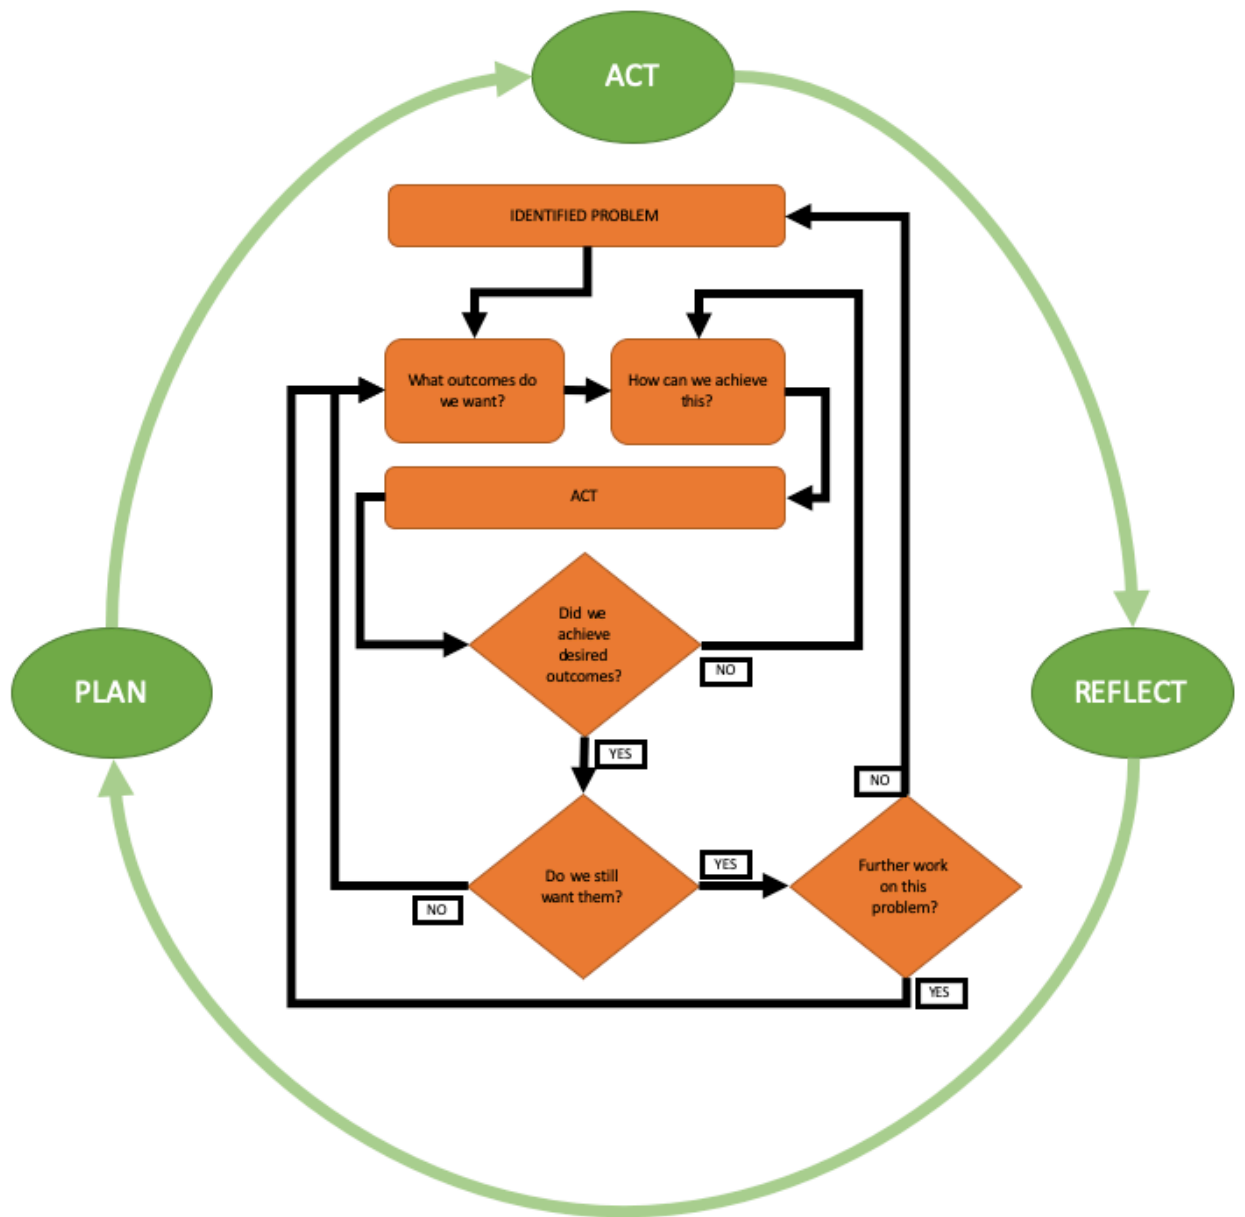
ACT

IDENTIFIED PROBLEM

What outcomes do we want?

How can we achieve this?

ACT

Did we achieve desired outcomes?

NO

PLAN

REFLECT

YES

NO

Do we still want them?

YES

Further work on this problem?

NO

YES